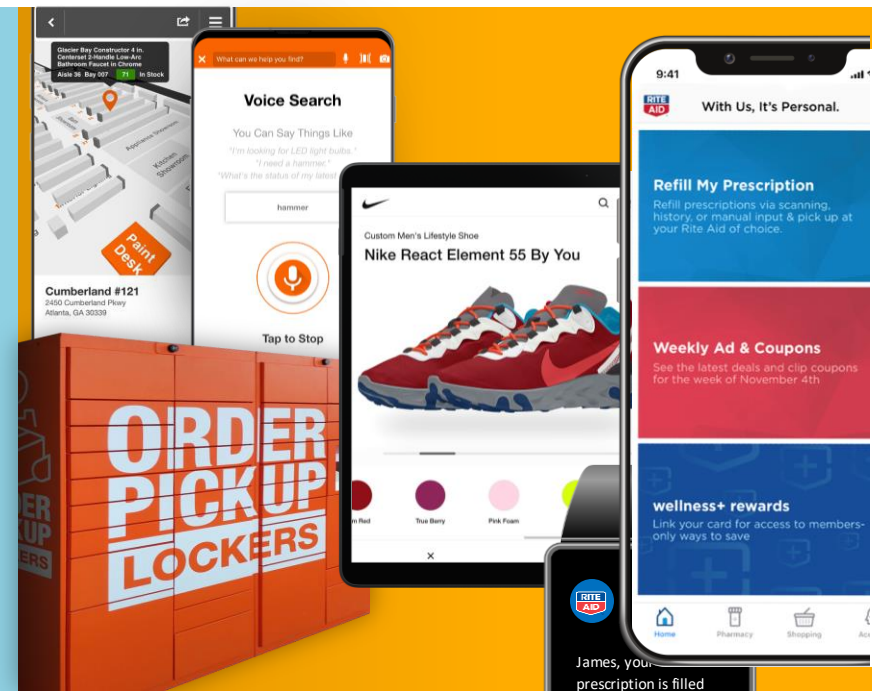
Glacier Bay Constructor 4 in. Centerset 2-Handle Low-Arc Bathroom Faucet in Chrome
Aisle 36 Bay 007 71 In Stock

Appliance Showroom
Kitchen Showroom
Paint Desk

Cumberland #121
2450 Cumberland Pkwy
Atlanta, GA 30339

What can we help you find?

Voice Search

You Can Say Things Like
"I'm looking for LED light bulbs."
"I need a hammer."
"What's the status of my latest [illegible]

hammer

Tap to Stop

ORDER PICKUP LOCKERS

DER
KUP
ERS

Custom Men's Lifestyle Shoe
Nike React Element 55 By You

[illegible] Red
True Berry
Pink Foam

9:41
RITE AID
With Us, It's Personal.

Refill My Prescription
Refill prescriptions via scanning, history, or manual input & pick up at your Rite Aid of choice.

Weekly Ad & Coupons
See the latest deals and clip coupons for the week of November 4th

wellness+ rewards
Link your card for access to members-only ways to save

Home
Pharmacy
Shopping
Ac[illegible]

RITE AID
James, your prescription is filled